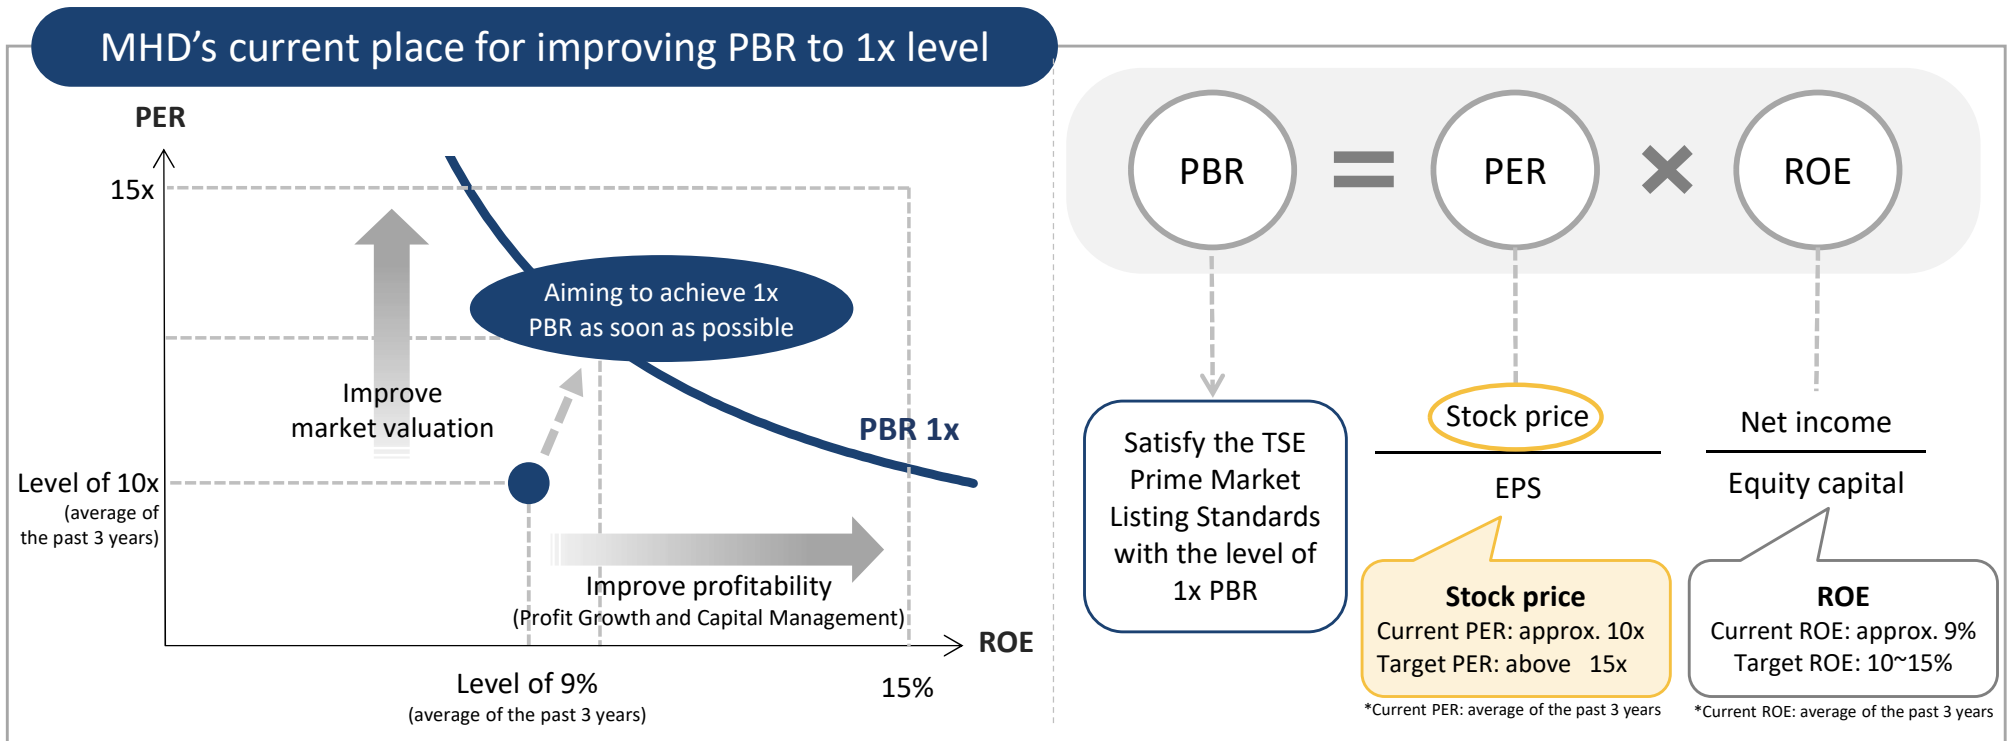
MHD's current place for improving PBR to 1x level

PER

15x

Aiming to achieve 1x PBR as soon as possible

Improve market valuation

PBR 1x

Level of 10x
(average of the past 3 years)

Improve profitability
(Profit Growth and Capital Management)

ROE

Level of 9%
(average of the past 3 years)

15%

PBR = PER × ROE

Satisfy the TSE Prime Market Listing Standards with the level of 1x PBR

$\frac{\text{Stock price}}{\text{EPS}}$

$\frac{\text{Net income}}{\text{Equity capital}}$

Stock price
Current PER: approx. 10x
Target PER: above 15x

ROE
Current ROE: approx. 9%
Target ROE: 10~15%

*Current PER: average of the past 3 years

*Current ROE: average of the past 3 years